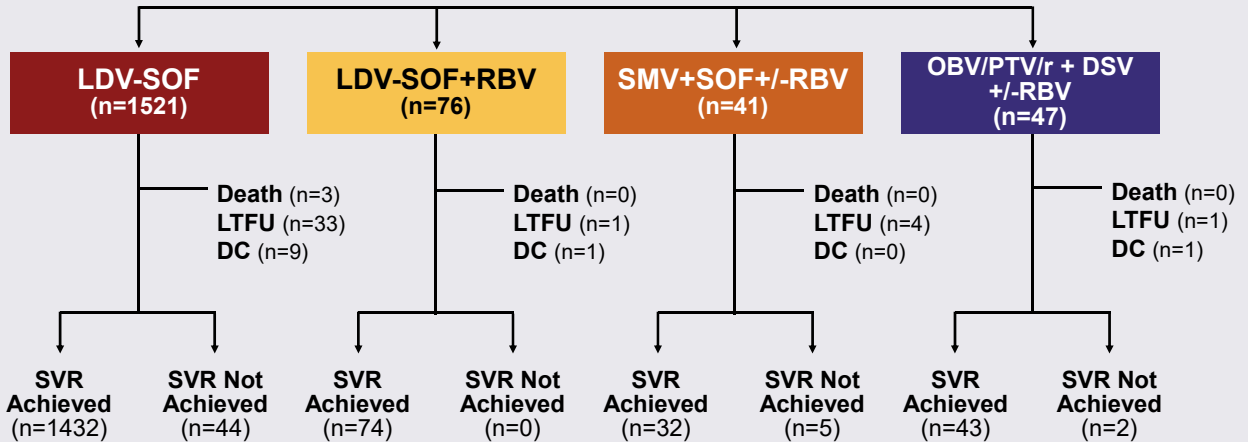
LDV-SOF
(n=1521)

Death (n=3)
LTFU (n=33)
DC (n=9)

SVR Achieved (n=1432)

SVR Not Achieved (n=44)

LDV-SOF+RBV
(n=76)

Death (n=0)
LTFU (n=1)
DC (n=1)

SVR Achieved (n=74)

SVR Not Achieved (n=0)

SMV+SOF+/-RBV
(n=41)

Death (n=0)
LTFU (n=4)
DC (n=0)

SVR Achieved (n=32)

SVR Not Achieved (n=5)

OBV/PTV/r + DSV +/-RBV
(n=47)

Death (n=0)
LTFU (n=1)
DC (n=1)

SVR Achieved (n=43)

SVR Not Achieved (n=2)